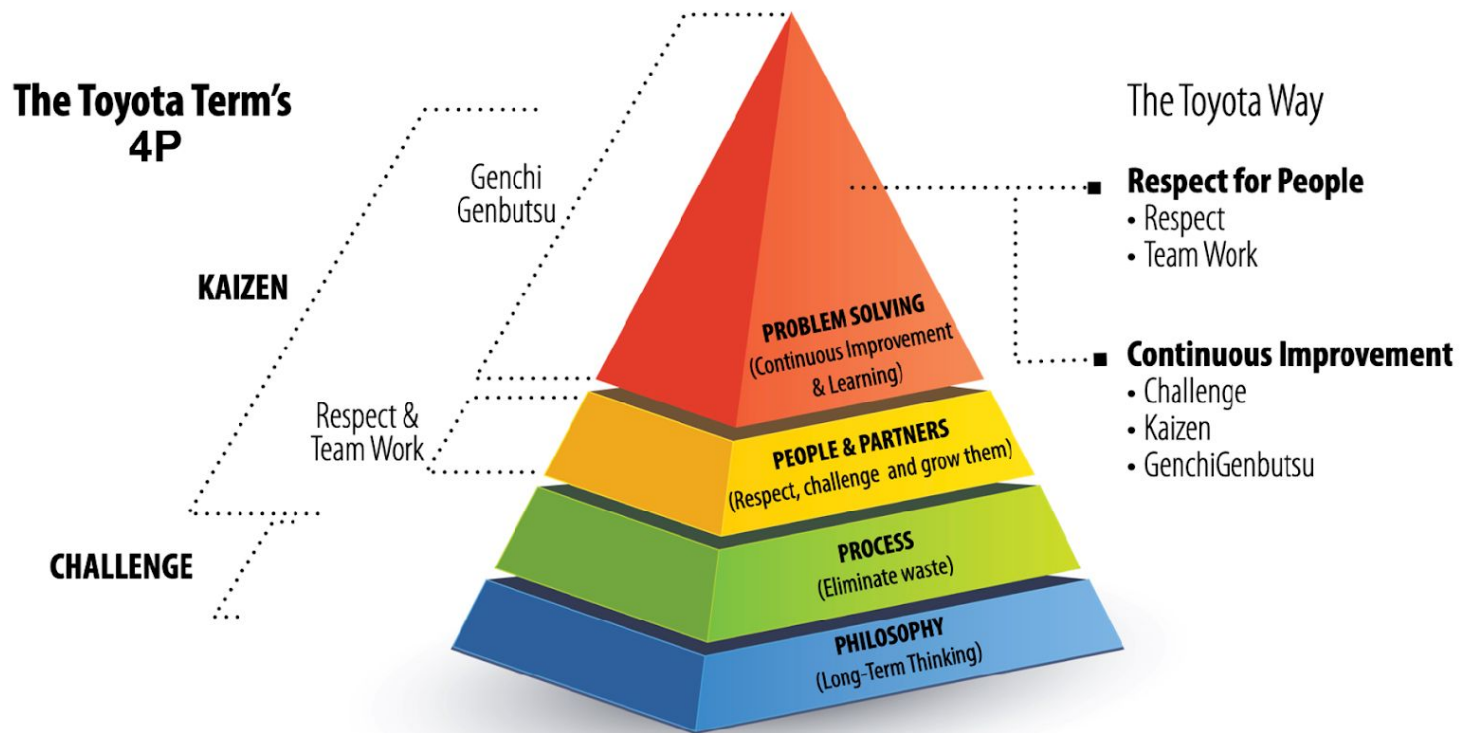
The Toyota Term's 4P

KAIZEN

CHALLENGE

Genchi Genbutsu

Respect & Team Work

PROBLEM SOLVING (Continuous Improvement & Learning)

PEOPLE & PARTNERS (Respect, challenge and grow them)

PROCESS (Eliminate waste)

PHILOSOPHY (Long-Term Thinking)

The Toyota Way

Respect for People
• Respect
• Team Work

Continuous Improvement
• Challenge
• Kaizen
• GenchiGenbutsu